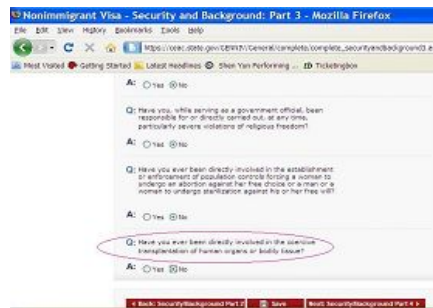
Nonimmigrant Visa - Security and Background: Part 3 - Mozilla Firefox

File Edit View History Bookmarks Tools Help

https://ceac.state.gov/GENNIV/General/complete/complete_securityandbackground3.a

Most Visited Getting Started Latest Headlines Shen Yun Performing ... TicketingBox

A: Yes No

Q: Have you, while serving as a government official, been responsible for or directly carried out, at any time, particularly severe violations of religious freedom?

A: Yes No

Q: Have you ever been directly involved in the establishment or enforcement of population controls forcing a woman to undergo an abortion against her free choice or a man or a woman to undergo sterilization against his or her free will?

A: Yes No

Q: Have you ever been directly involved in the coercive transplantation of human organs or bodily tissue?

A: Yes No

< Back: Security/Background Part 2 Save Next: Security/Background Part 4 >